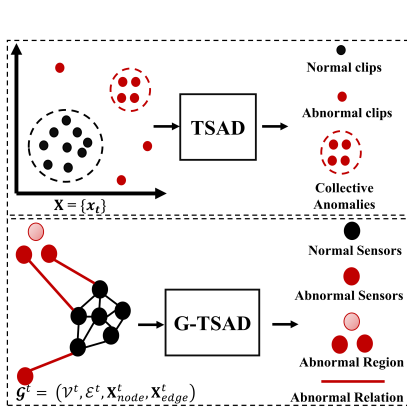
$\mathbf{X} = \{x_t\}$

TSAD

Normal clips

Abnormal clips

Collective Anomalies

$\mathcal{G}^t = (\mathcal{V}^t, \mathcal{E}^t, \mathbf{X}^t_{node}, \mathbf{X}^t_{edge})$

G-TSAD

Normal Sensors

Abnormal Sensors

Abnormal Region

Abnormal Relation